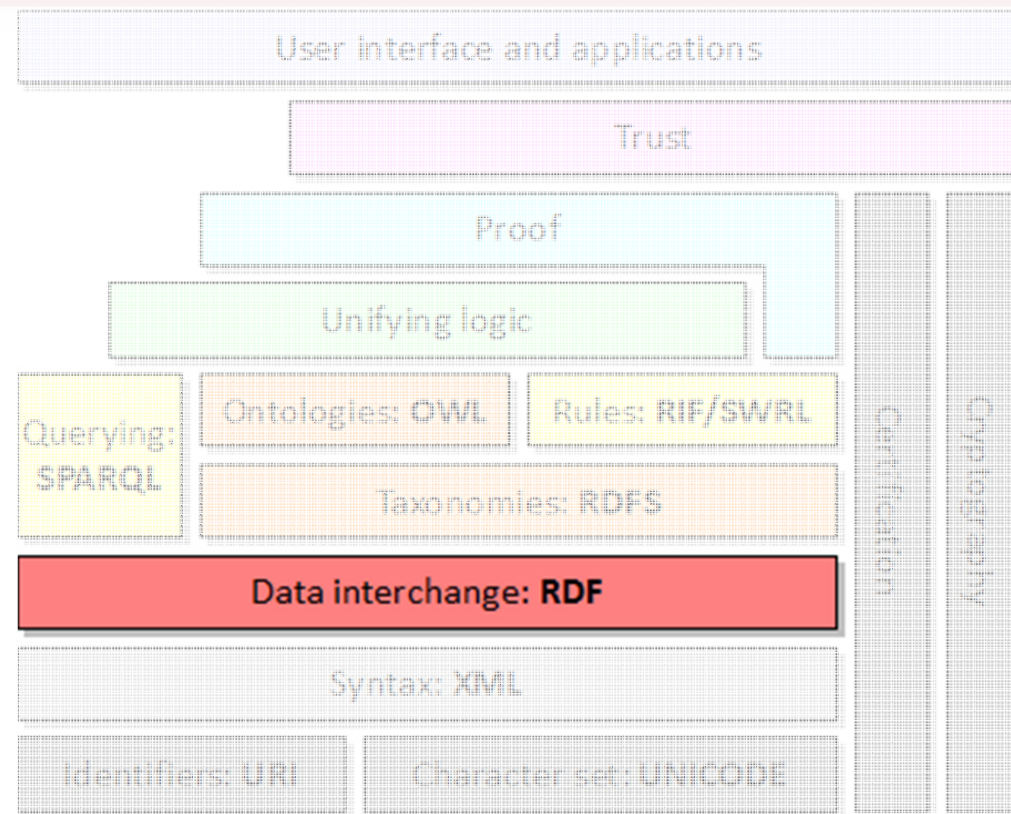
User interface and applications

Trust

Proof

Unifying logic

Querying: SPARQL

Ontologies: OWL

Rules: RIF/SWRL

Taxonomies: RDFS

Data interchange: RDF

Syntax: XML

Identifiers: URI

Character set: UNICODE

Cryptography

Cryptography